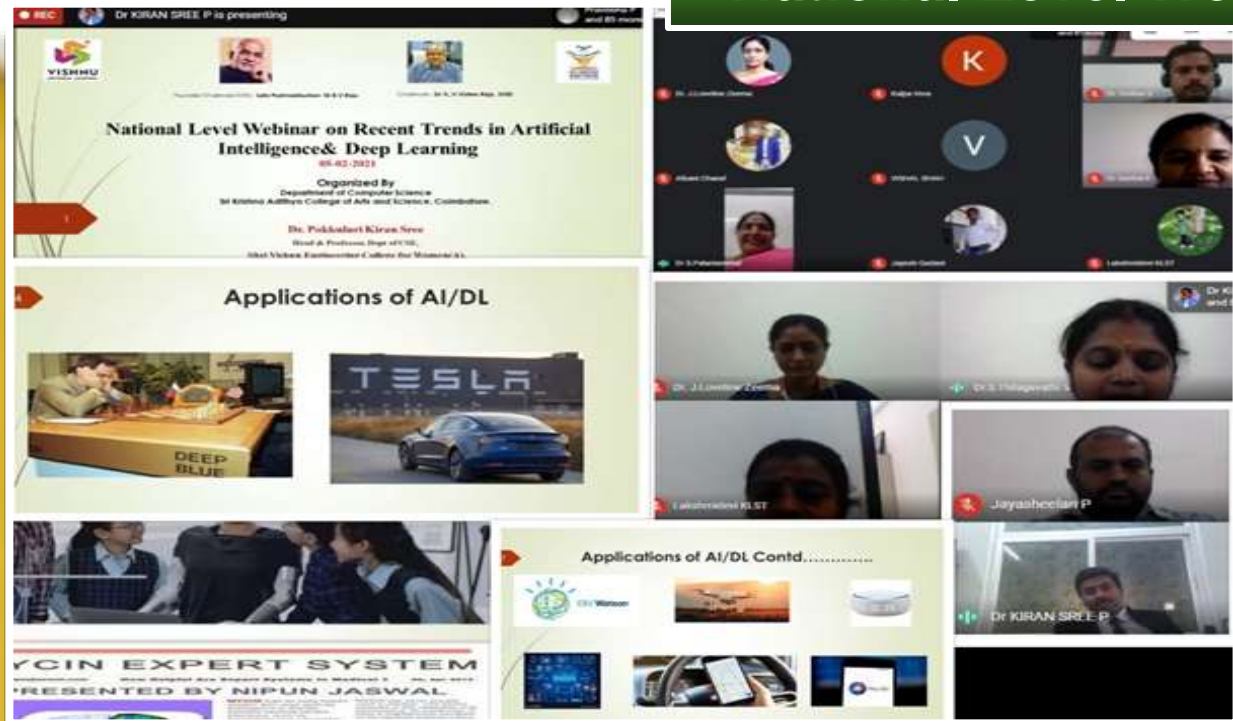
REC Dr KIRAN SREE P is presenting

Pravisha P and 85 more

VISHNU

National Level Webinar on Recent Trends in Artificial Intelligence& Deep Learning

05-02-2021

Organized By
Department of Computer Science
Sri Krishna Adithya College of Arts and Science, Coimbatore.

Dr. Pokkuluri Kiran Sree
Head & Professor, Dept of CSE,
Shri Vishnu Engineering College for Women(A),

Dr. J.Loveline Zeema
Rajpe Hina
K
Albert Chanel
V
Vishnu
Dr S.Pabhavathi
Jayesh Gadsid
Lakshmidevi KLST

Applications of AI/DL

DEEP BLUE

TESLA

Dr. J.Loveline Zeema
Dr S.Thilagavathi
Lakshmidevi KLST
Jayasheelan P
Dr KIRAN SREE P

YCIN EXPERT SYSTEM
PRESENTED BY NIPUN JASWAL

Applications of AI/DL Contd............

IBM Watson